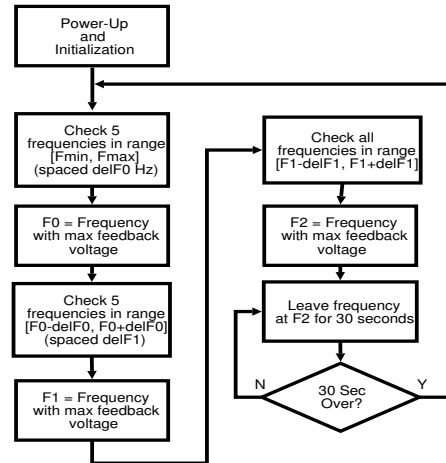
Power-Up and Initialization

Check 5 frequencies in range [Fmin, Fmax] (spaced delF0 Hz)

F0 = Frequency with max feedback voltage

Check 5 frequencies in range [F0-delF0, F0+delF0] (spaced delF1)

F1 = Frequency with max feedback voltage

Check all frequencies in range [F1-delF1, F1+delF1]

F2 = Frequency with max feedback voltage

Leave frequency at F2 for 30 seconds

30 Sec Over?

N

Y